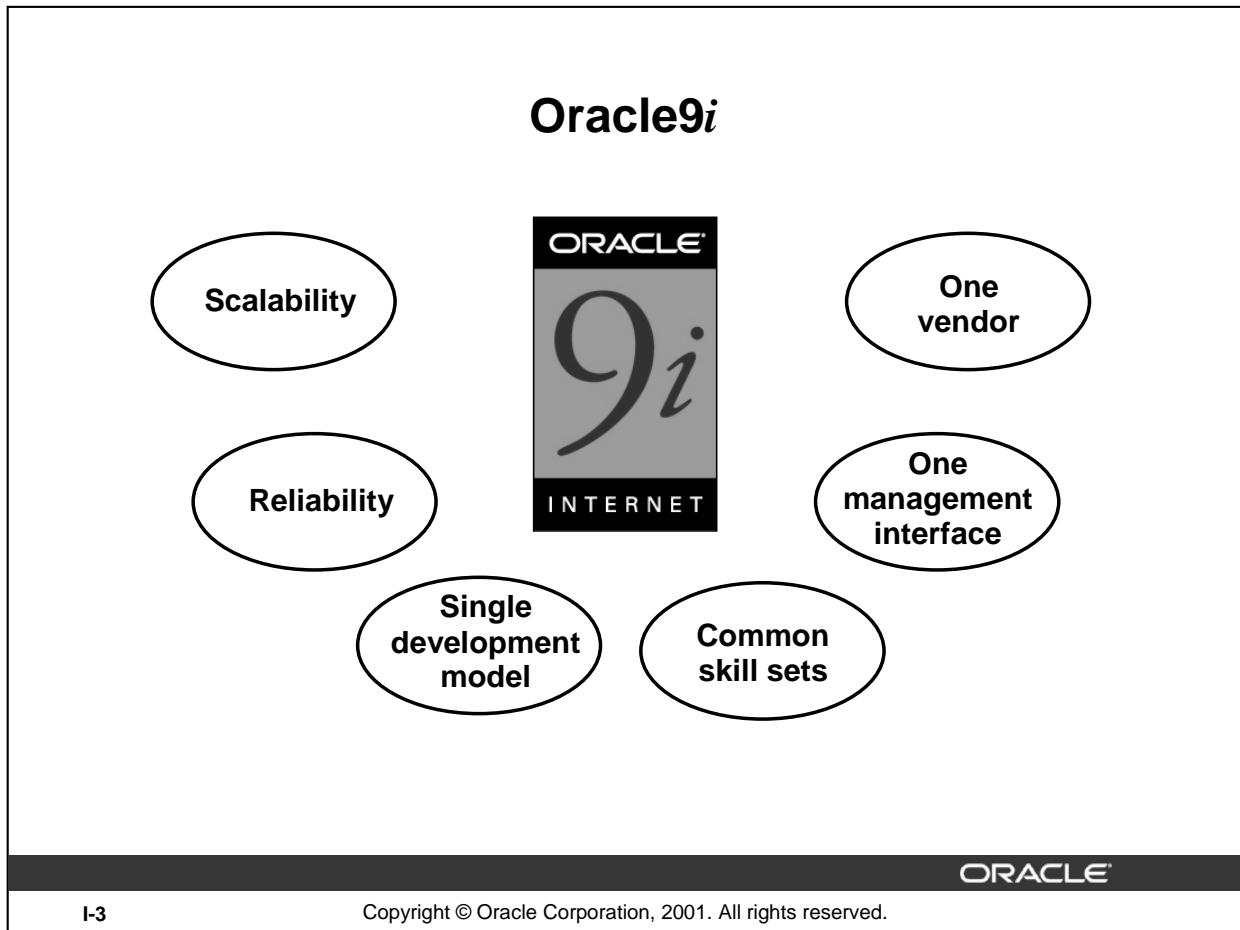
Oracle9*i*

ORACLE®

9*i*

INTERNET

Scalability

One vendor

Reliability

One management interface

Single development model

Common skill sets

ORACLE®

I-3

Copyright © Oracle Corporation, 2001. All rights reserved.